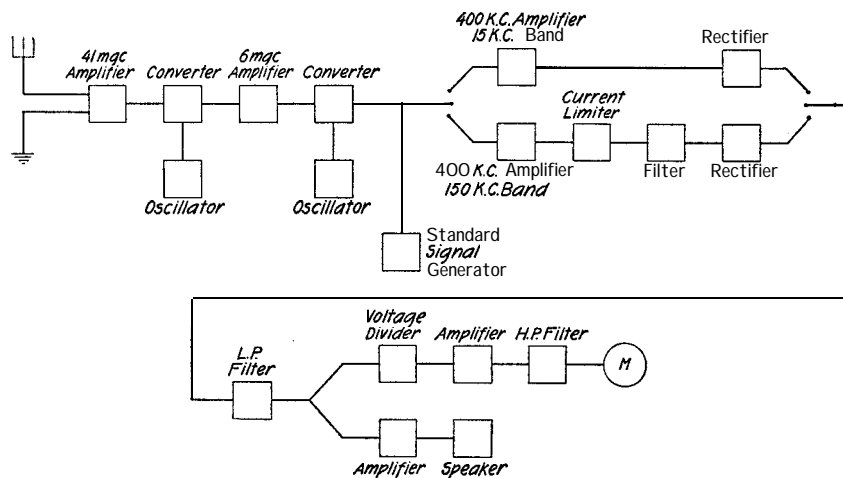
41mqc Amplifier
Converter
6mqc Amplifier
Converter
Oscillator
Oscillator
Standard Signal Generator
400 K.C. Amplifier 15 K.C. Band
Rectifier
Current Limiter
400 K.C. Amplifier 150 K.C. Band
Filter
Rectifier
L.P. Filter
Voltage Divider
Amplifier
H.P. Filter
M
Amplifier
Speaker